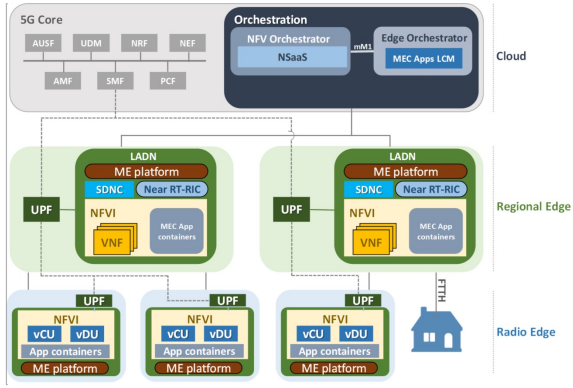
5G Core

AUSF
UDM
NRF
NEF
AMF
SMF
PCF

Orchestration

NFV Orchestrator
NSaaS
mM1
Edge Orchestrator
MEC Apps LCM

Cloud

LADN
ME platform
SDNC
Near RT-RIC
UPF
NFVI
VNF
MEC App containers

LADN
ME platform
SDNC
Near RT-RIC
UPF
NFVI
VNF
MEC App containers

Regional Edge

UPF
NFVI
vCU
vDU
App containers
ME platform

UPF
NFVI
vCU
vDU
App containers
ME platform

UPF
NFVI
vCU
vDU
App containers
ME platform

FTTH

Radio Edge